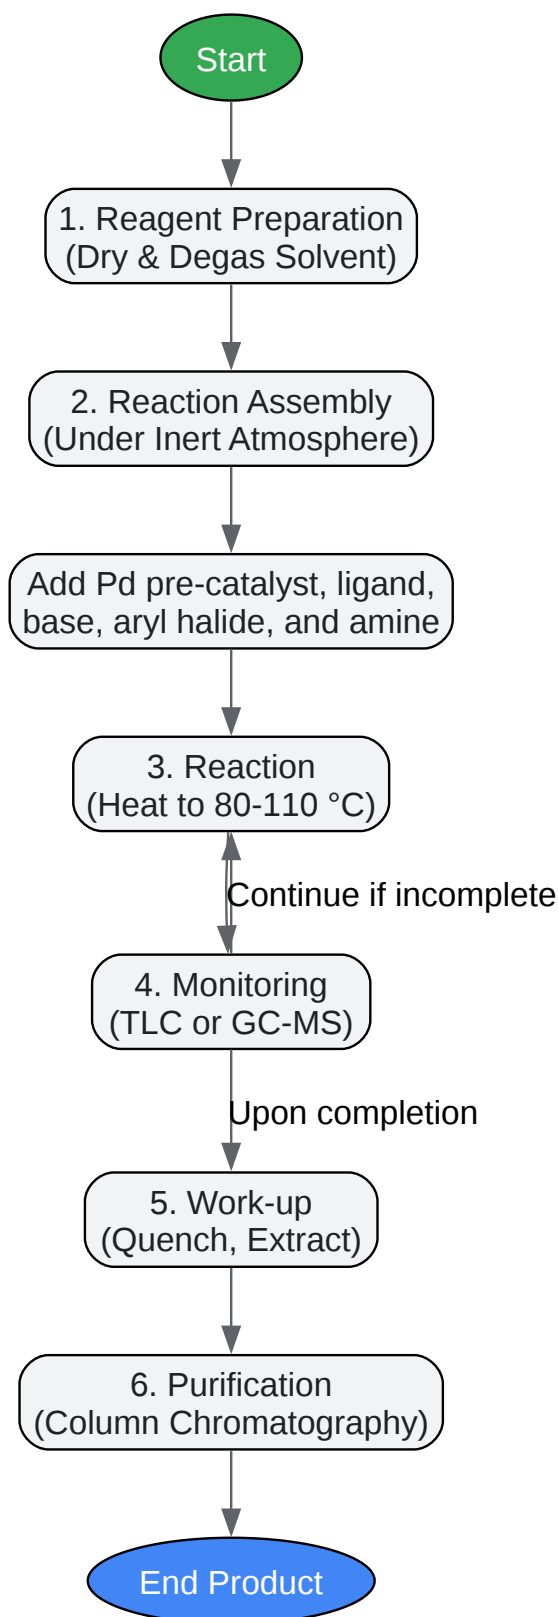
Start

1. Reagent Preparation
(Dry & Degas Solvent)

2. Reaction Assembly
(Under Inert Atmosphere)

Add Pd pre-catalyst, ligand, base, aryl halide, and amine

3. Reaction
(Heat to 80-110 °C)

Continue if incomplete

4. Monitoring
(TLC or GC-MS)

Upon completion

5. Work-up
(Quench, Extract)

6. Purification
(Column Chromatography)

End Product